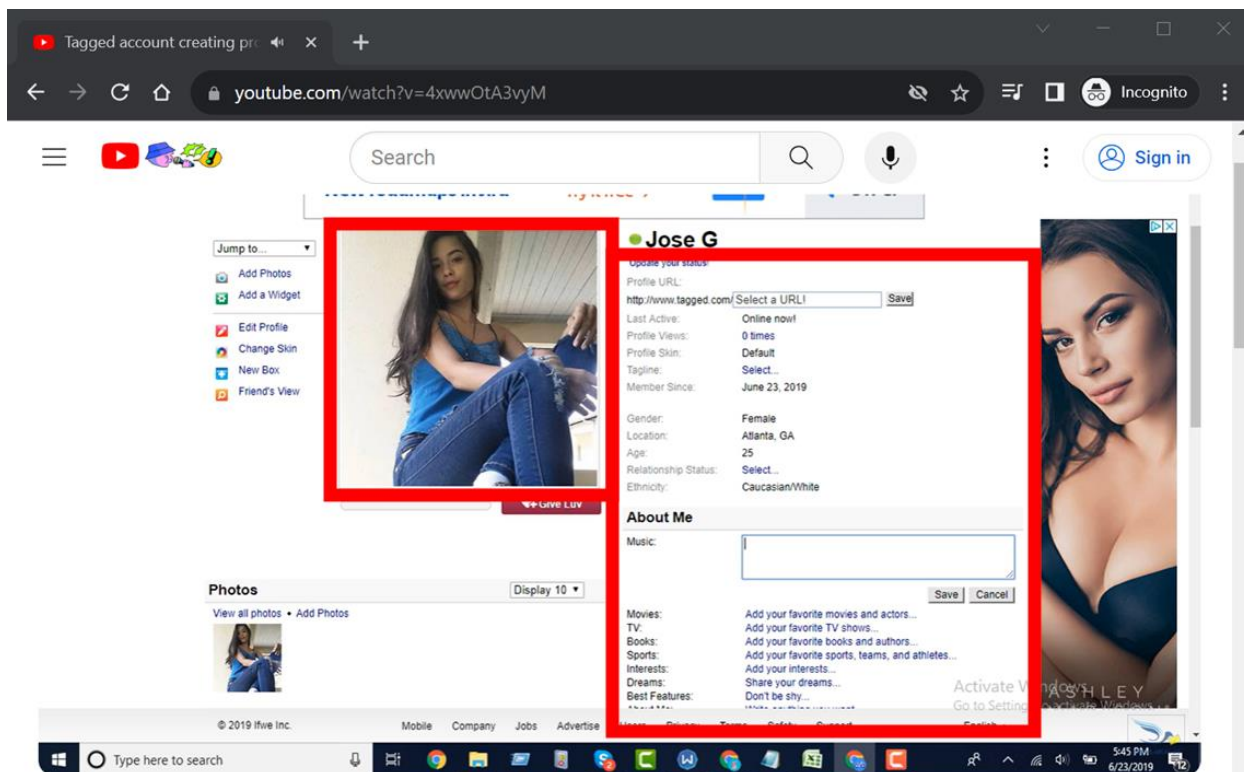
Tagged account creating pro

youtube.com/watch?v=4xwwOtA3vyM

Incognito

Search

Sign in

Jump to...
Add Photos
Add a Widget
Edit Profile
Change Skin
New Box
Friend's View

Jose G
Update your status

Profile URL:
http://www.tagged.com/ Select a URL! Save
Last Active: Online now!
Profile Views: 0 times
Profile Skin: Default
Tagline: Select...
Member Since: June 23, 2019

Gender: Female
Location: Atlanta, GA
Age: 25
Relationship Status: Select...
Ethnicity: Caucasian/White

Give Luv

About Me
Music:
Save Cancel

Movies: Add your favorite movies and actors...
TV: Add your favorite TV shows...
Books: Add your favorite books and authors...
Sports: Add your favorite sports, teams, and athletes...
Interests: Add your interests...
Dreams: Share your dreams...
Best Features: Don't be shy...

Photos
Display 10
View all photos • Add Photos

ASHLEY

Activate Windows
Go to Settings to activate Windows.

© 2019 Ifwe Inc. Mobile Company Jobs Advertise

Type here to search

5:45 PM
6/23/2019